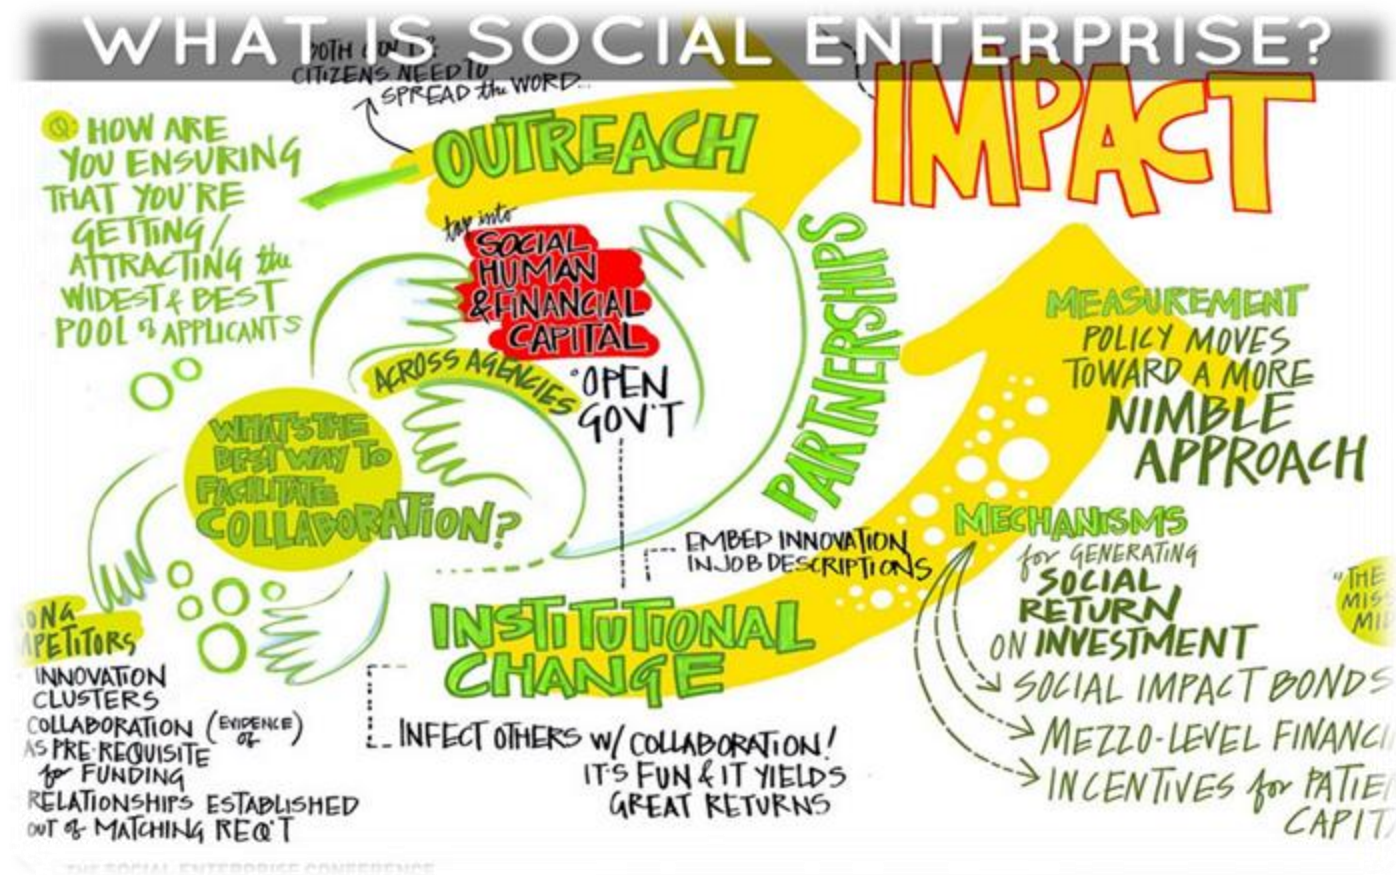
WHAT IS SOCIAL ENTERPRISE?

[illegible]OTH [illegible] CITIZENS NEED TO SPREAD the WORD

OUTREACH

IMPACT

Q: HOW ARE YOU ENSURING THAT YOU'RE GETTING/ ATTRACTING the WIDEST & BEST POOL of APPLICANTS

tap into SOCIAL HUMAN & FINANCIAL CAPITAL

PARTNERSHIPS

ACROSS AGENCIES

OPEN GOV'T

WHAT'S THE BEST WAY TO FACILITATE COLLABORATION?

MEASUREMENT POLICY MOVES TOWARD A MORE NIMBLE APPROACH

MECHANISMS for GENERATING SOCIAL RETURN ON INVESTMENT

EMBED INNOVATION IN JOB DESCRIPTIONS

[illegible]ONG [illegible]PETITORS

INNOVATION CLUSTERS
COLLABORATION (EVIDENCE OF) AS PRE-REQUISITE for FUNDING
RELATIONSHIPS ESTABLISHED OUT of MATCHING REQ'T

INSTITUTIONAL CHANGE

INFECT OTHERS W/ COLLABORATION! IT'S FUN & IT YIELDS GREAT RETURNS

SOCIAL IMPACT BONDS
MEZZO-LEVEL FINANC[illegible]
INCENTIVES for PATIE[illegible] CAPITA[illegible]

"THE MISS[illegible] MI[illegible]

THE SOCIAL ENTERPRISE CONFERENCE